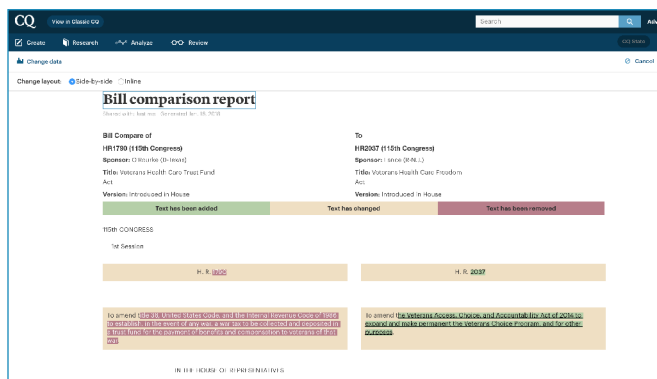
CQ View in Classic CQ

Search

Create Research Analyze Review

Change data

Cancel

Change layout: Side-by-side Inline

Bill comparison report

Shared with: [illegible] Generated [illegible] 2018

Bill Compare of

HR1790 (115th Congress)

Sponsor: O'Rourke (D-Texas)

Title: Veterans Health Care Trust Fund Act

Version: Introduced in House

To

HR2037 (115th Congress)

Sponsor: Lance (R-N.J.)

Title: Veterans Health Care Freedom Act

Version: Introduced in House

| Text has been added | Text has changed | Text has been removed |
|---|---|---|

115th CONGRESS

1st Session

H. R. 1790

H. R. 2037

To amend title 38, United States Code, and the Internal Revenue Code of 1986 to establish, in the event of any war, a war tax to be collected and deposited in a trust fund for the payment of benefits and compensation to veterans of that war.

To amend the Veterans Access, Choice, and Accountability Act of 2014 to expand and make permanent the Veterans Choice Program, and for other purposes.

IN THE HOUSE OF REPRESENTATIVES